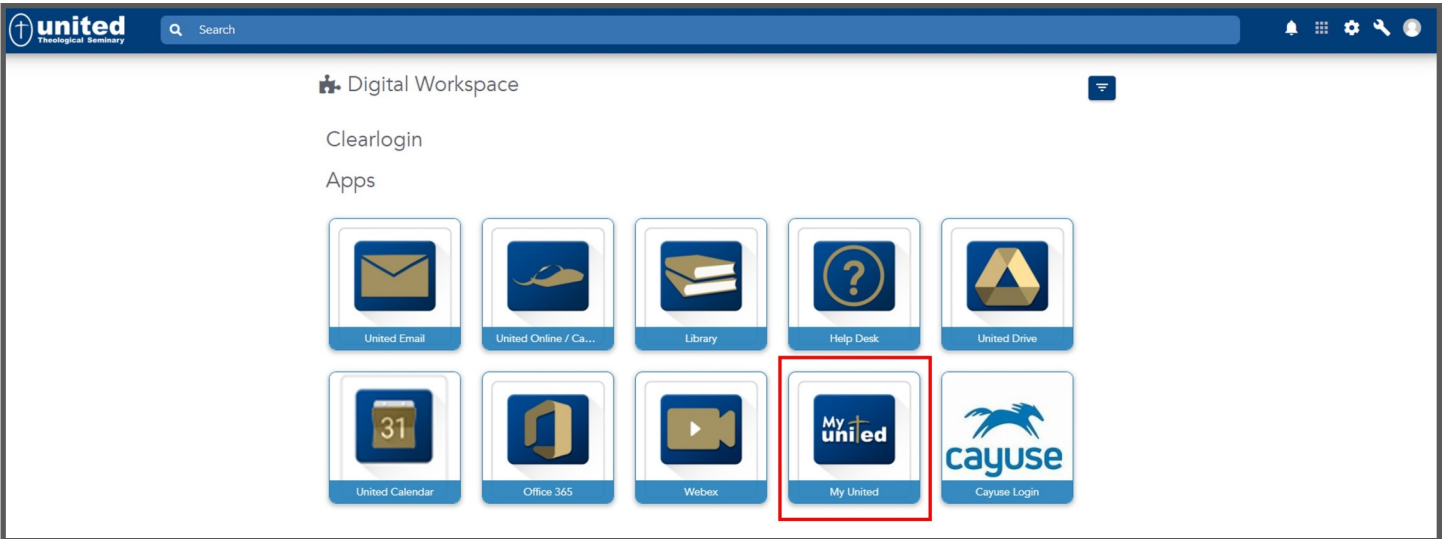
united
Theological Seminary

Search

Digital Workspace

Clearlogin

Apps

United Email

United Online / Ca...

Library

?

Help Desk

United Drive

31

United Calendar

Office 365

Webex

My united

My United

cayuse

Cayuse Login